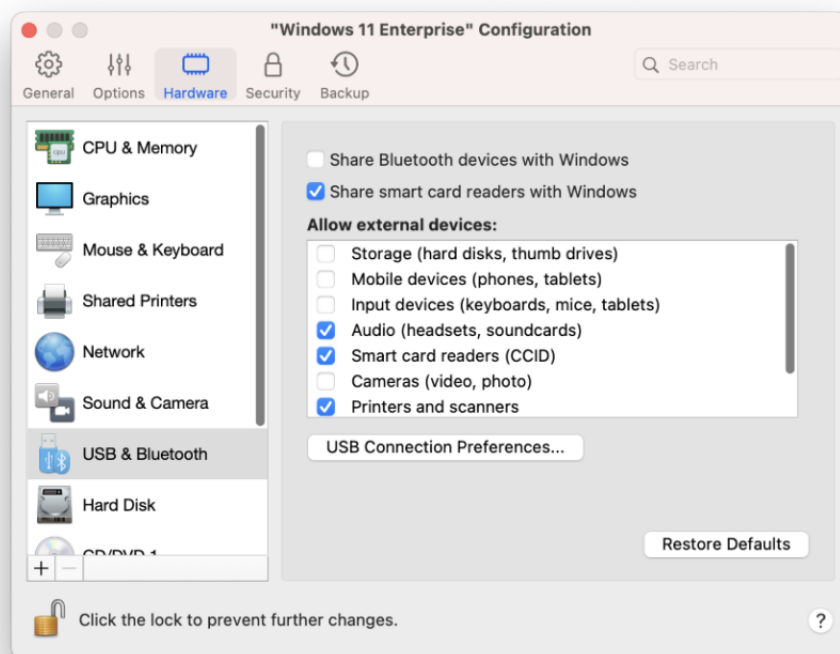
"Windows 11 Enterprise" Configuration

General Options Hardware Security Backup

Search

CPU & Memory
Graphics
Mouse & Keyboard
Shared Printers
Network
Sound & Camera
USB & Bluetooth
Hard Disk
CD/DVD 1

+ −

Share Bluetooth devices with Windows
Share smart card readers with Windows

Allow external devices:
Storage (hard disks, thumb drives)
Mobile devices (phones, tablets)
Input devices (keyboards, mice, tablets)
Audio (headsets, soundcards)
Smart card readers (CCID)
Cameras (video, photo)
Printers and scanners

USB Connection Preferences...

Restore Defaults

Click the lock to prevent further changes.

?